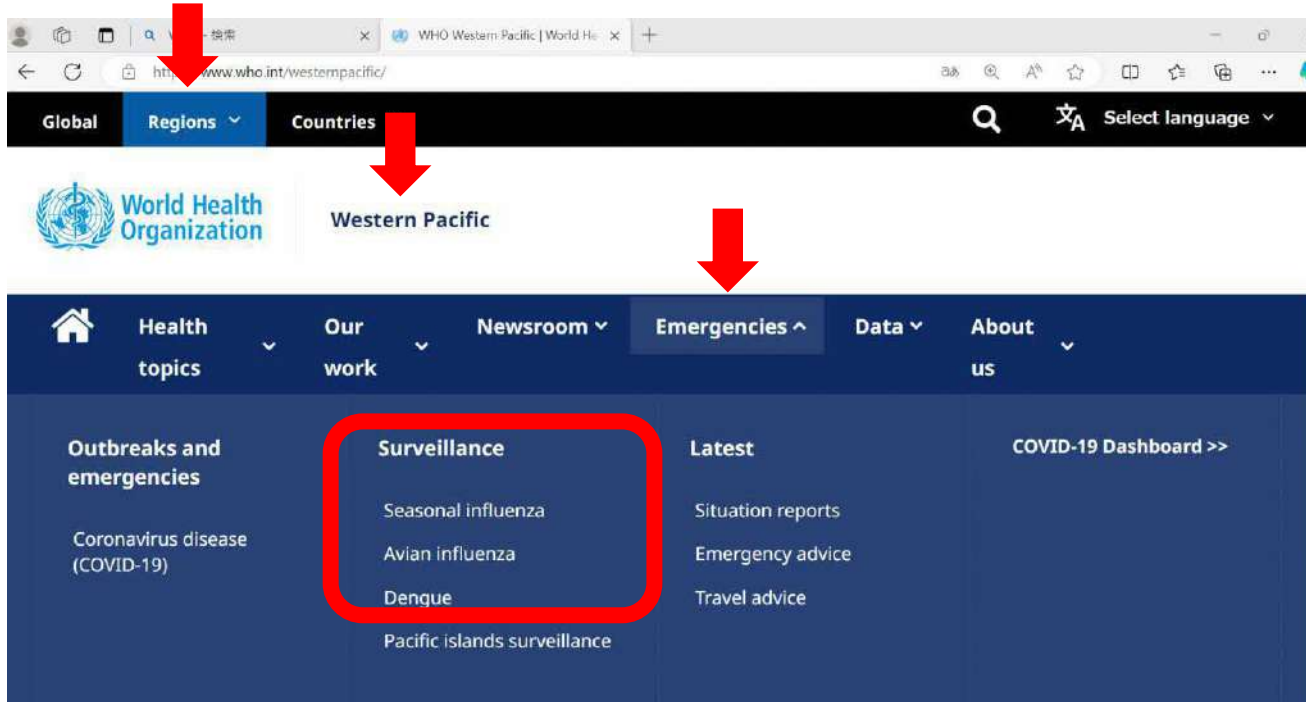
W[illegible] - 検索

WHO Western Pacific | World He

https://www.who.int/westernpacific/

Global Regions Countries

Select language

World Health Organization

Western Pacific

Health topics

Our work

Newsroom

Emergencies

Data

About us

Outbreaks and emergencies

Coronavirus disease (COVID-19)

Surveillance

Seasonal influenza

Avian influenza

Dengue

Pacific islands surveillance

Latest

Situation reports

Emergency advice

Travel advice

COVID-19 Dashboard >>